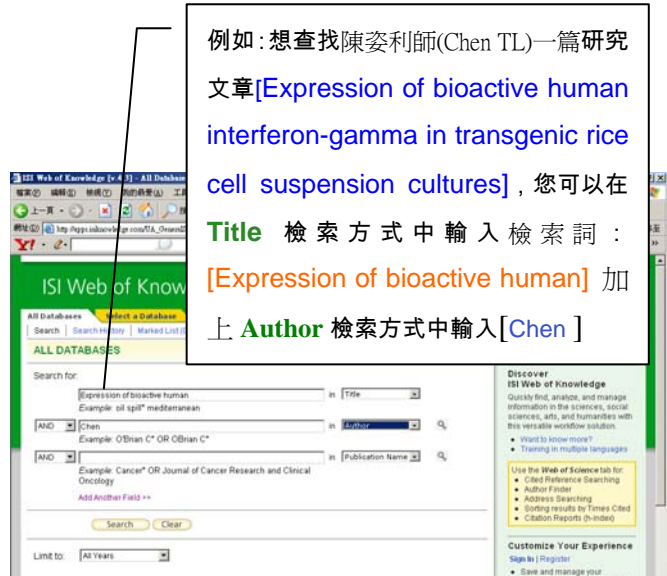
例如：想查找陳姿利師(Chen TL)一篇研究文章[Expression of bioactive human interferon-gamma in transgenic rice cell suspension cultures]，您可以在 Title 檢索方式中輸入檢索詞：[Expression of bioactive human] 加上 Author 檢索方式中輸入[Chen ]

ISI Web of Knowledge [v.4.3] - All Databases

檔案(F) 編輯(E) 檢視(V) 我的最愛(A) 工

上一頁

網址(D) http://apps.isiknowledge.com/UA_GeneralS

Y!

ISI Web of Know

All Databases | Select a Database

Search | Search History | Marked List

ALL DATABASES

Search for:

Expression of bioactive human | in Title

Example: oil spill* mediterranean

AND | Chen | in Author

Example: O'Brian C* OR OBrian C*

AND | | in Publication Name

Example: Cancer* OR Journal of Cancer Research and Clinical Oncology

Add Another Field >>

Search | Clear

Limit to: All Years

Discover ISI Web of Knowledge

Quickly find, analyze, and manage information in the sciences, social sciences, arts, and humanities with this versatile workflow solution.

• Want to know more?
• Training in multiple languages

Use the Web of Science tab for:
• Cited Reference Searching
• Author Finder
• Address Searching
• Sorting results by Times Cited
• Citation Reports (h-index)

Customize Your Experience

Sign In | Register

• Save and manage your